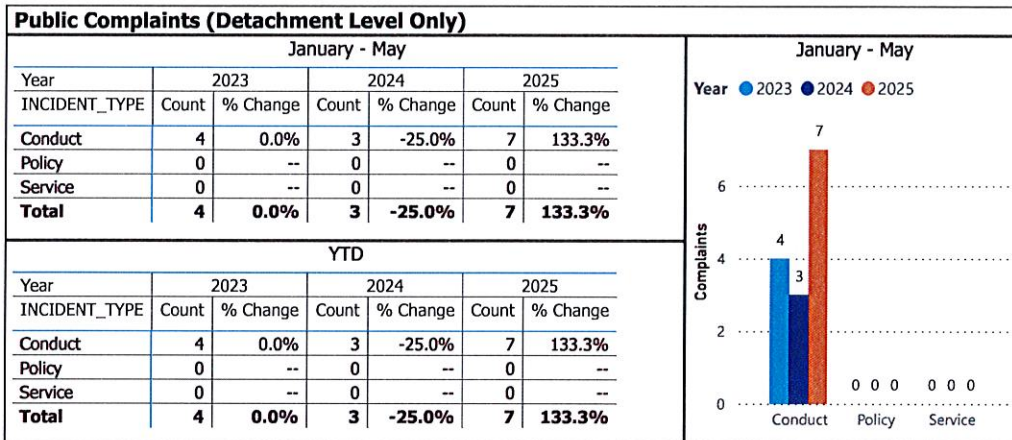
Public Complaints (Detachment Level Only)

January - May

| Year | 2023 | | 2024 | | 2025 | |
|---|---|---|---|---|---|---|
| INCIDENT_TYPE | Count | % Change | Count | % Change | Count | % Change |
| Conduct | 4 | 0.0% | 3 | -25.0% | 7 | 133.3% |
| Policy | 0 | -- | 0 | -- | 0 | -- |
| Service | 0 | -- | 0 | -- | 0 | -- |
| Total | 4 | 0.0% | 3 | -25.0% | 7 | 133.3% |

YTD

| Year | 2023 | | 2024 | | 2025 | |
|---|---|---|---|---|---|---|
| INCIDENT_TYPE | Count | % Change | Count | % Change | Count | % Change |
| Conduct | 4 | 0.0% | 3 | -25.0% | 7 | 133.3% |
| Policy | 0 | -- | 0 | -- | 0 | -- |
| Service | 0 | -- | 0 | -- | 0 | -- |
| Total | 4 | 0.0% | 3 | -25.0% | 7 | 133.3% |

January - May

Year 2023 2024 2025

Complaints

0 2 4 6

4 3 7

0 0 0

0 0 0

Conduct Policy Service